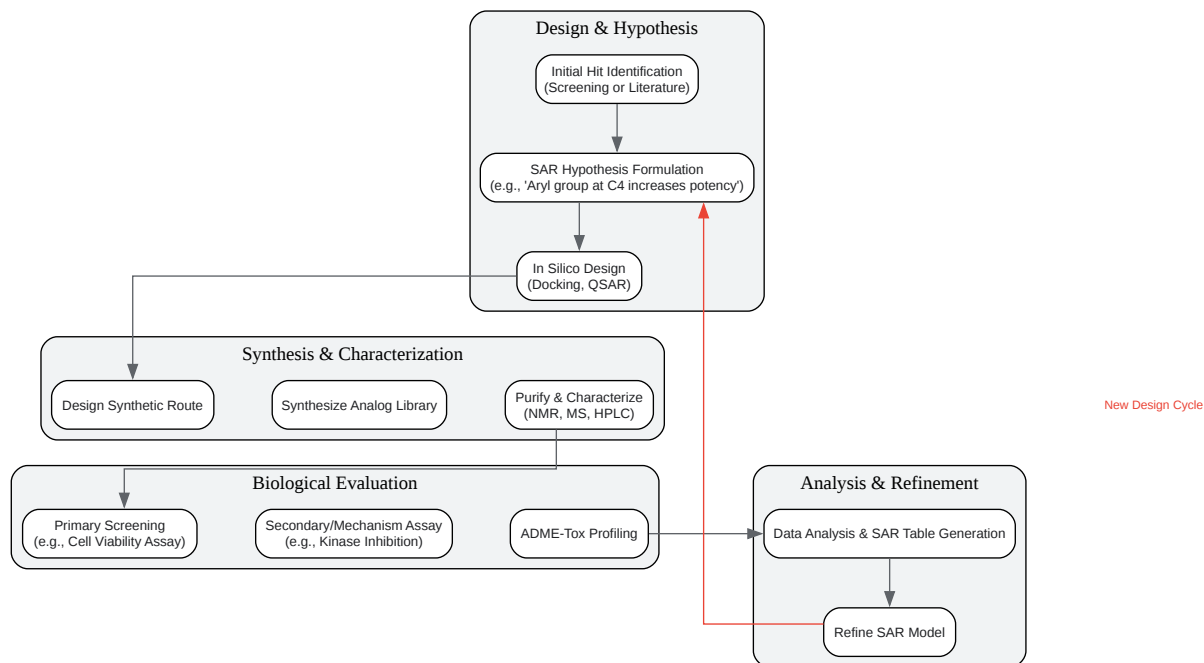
Design & Hypothesis

Initial Hit Identification (Screening or Literature)

SAR Hypothesis Formulation (e.g., 'Aryl group at C4 increases potency')

In Silico Design (Docking, QSAR)

Synthesis & Characterization

Design Synthetic Route

Synthesize Analog Library

Purify & Characterize (NMR, MS, HPLC)

New Design Cycle

Biological Evaluation

Primary Screening (e.g., Cell Viability Assay)

Secondary/Mechanism Assay (e.g., Kinase Inhibition)

ADME-Tox Profiling

Analysis & Refinement

Data Analysis & SAR Table Generation

Refine SAR Model